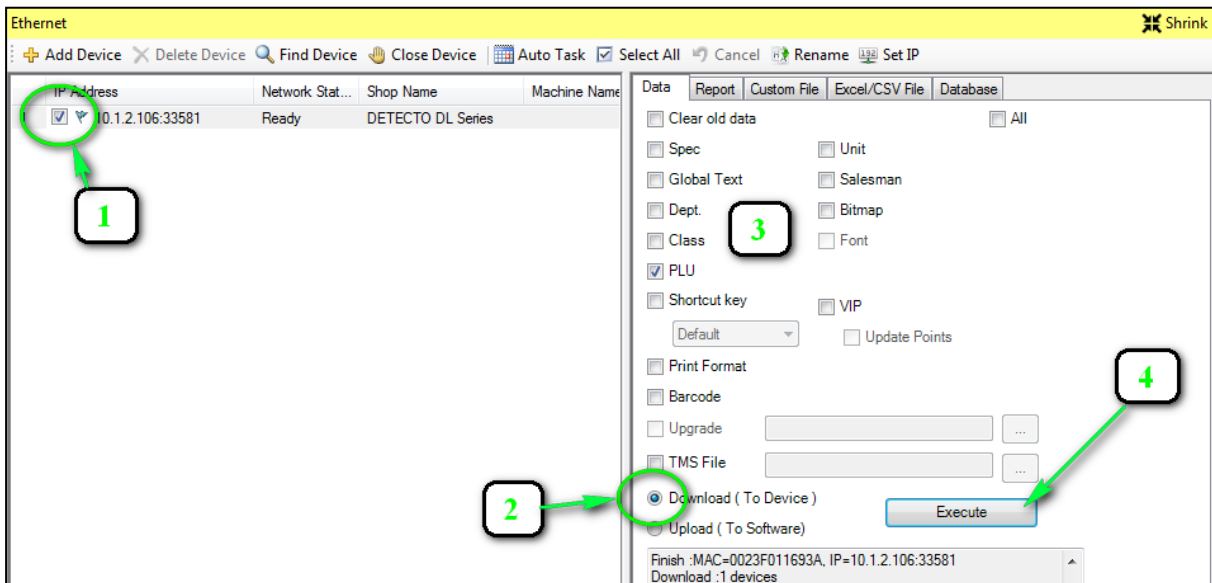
Ethernet

Shrink

Add Device  Delete Device  Find Device  Close Device  Auto Task  Select All  Cancel  Rename  Set IP

| IP Address | Network Stat... | Shop Name | Machine Name |
|---|---|---|---|
| 10.1.2.106:33581 | Ready | DETECTO DL Series | |

1

Data  Report  Custom File  Excel/CSV File  Database

Clear old data  All
Spec  Unit
Global Text  Salesman
Dept.  Bitmap
Class  Font
PLU
Shortcut key  VIP
Default  Update Points
Print Format
Barcode
Upgrade ...
TMS File ...
Download ( To Device )
Upload ( To Software )
Execute

3

4

2

Finish :MAC=0023F011693A, IP=10.1.2.106:33581
Download :1 devices